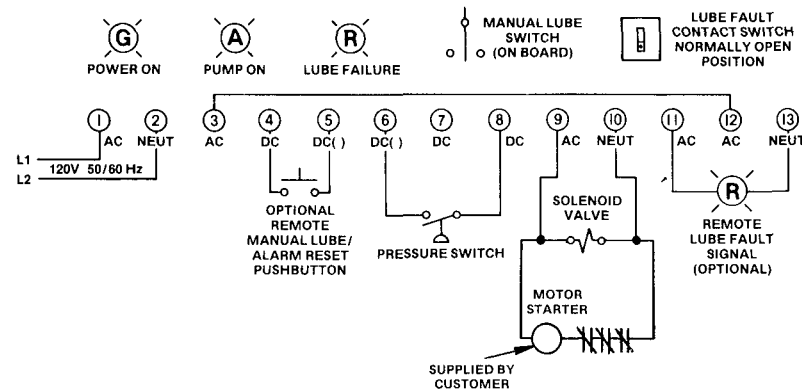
G
POWER ON

A
PUMP ON

R
LUBE FAILURE

MANUAL LUBE SWITCH (ON BOARD)

LUBE FAULT CONTACT SWITCH NORMALLY OPEN POSITION

1 AC
2 NEUT
3 AC
4 DC
5 DC( )
6 DC( )
7 DC
8 DC
9 AC
10 NEUT
11 AC
12 AC
13 NEUT

L1
L2
120V 50/60 Hz

OPTIONAL REMOTE MANUAL LUBE/ ALARM RESET PUSHBUTTON

PRESSURE SWITCH

SOLENOID VALVE

R
REMOTE LUBE FAULT SIGNAL (OPTIONAL)

MOTOR STARTER

SUPPLIED BY CUSTOMER